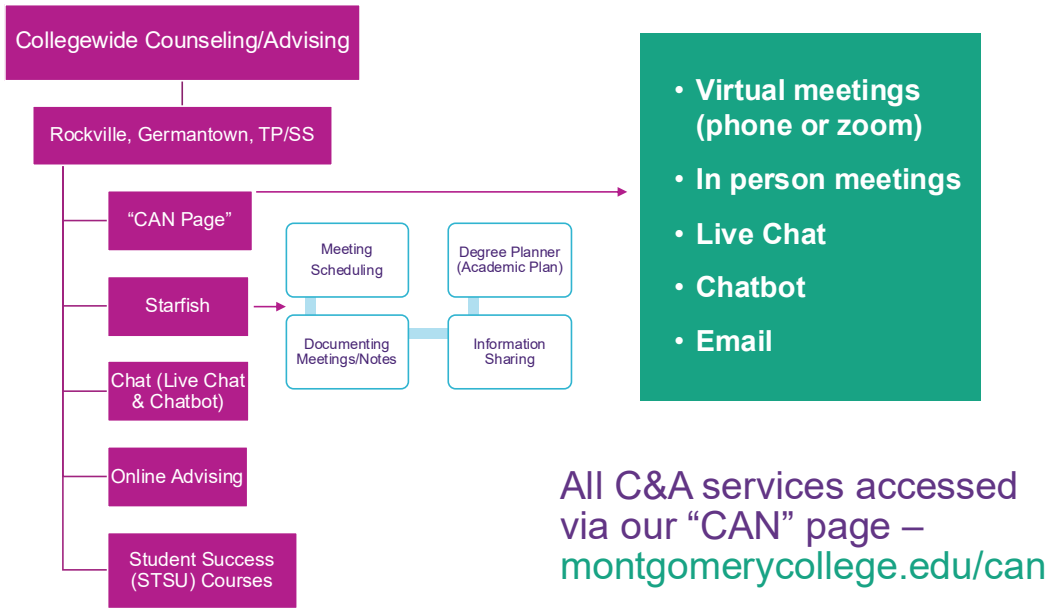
Collegewide Counseling/Advising

Rockville, Germantown, TP/SS

“CAN Page”

Starfish

Chat (Live Chat & Chatbot)

Online Advising

Student Success (STSU) Courses

Meeting Scheduling

Degree Planner (Academic Plan)

Documenting Meetings/Notes

Information Sharing

• Virtual meetings (phone or zoom)
• In person meetings
• Live Chat
• Chatbot
• Email

All C&A services accessed via our “CAN” page – montgomerycollege.edu/can